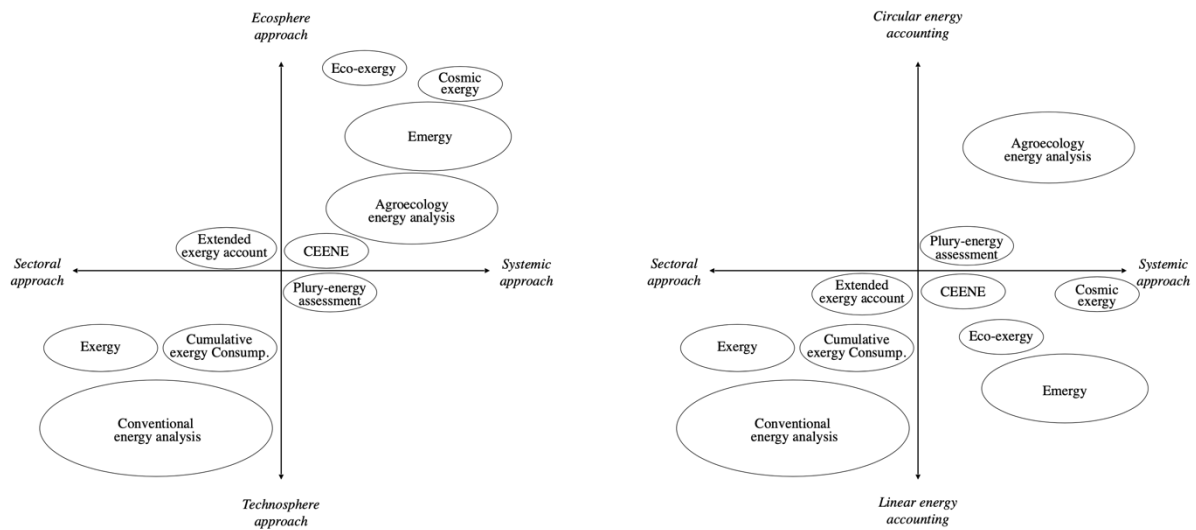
Ecosphere approach

Eco-exergy

Cosmic exergy

Emergy

Agroecology energy analysis

Extended exergy account

CEENE

Sectoral approach

Systemic approach

Plury-energy assessment

Exergy

Cumulative exergy Consump.

Conventional energy analysis

Technosphere approach

Circular energy accounting

Agroecology energy analysis

Plury-energy assessment

Sectoral approach

Systemic approach

Extended exergy account

CEENE

Cosmic exergy

Eco-exergy

Exergy

Cumulative exergy Consump.

Emergy

Conventional energy analysis

Linear energy accounting